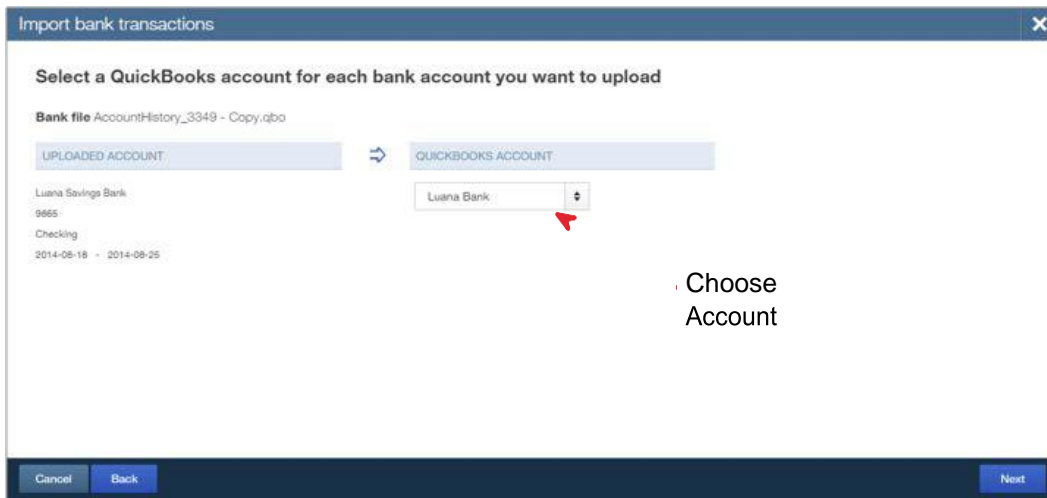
Import bank transactions

×

Select a QuickBooks account for each bank account you want to upload

Bank file AccountHistory_3349 - Copy.qbo

| UPLOADED ACCOUNT | ⇨ | QUICKBOOKS ACCOUNT |
|---|---|---|
| Luana Savings Bank<br>9665<br>Checking<br>2014-08-18 - 2014-08-25 | | Luana Bank |

Choose Account

Cancel Back Next